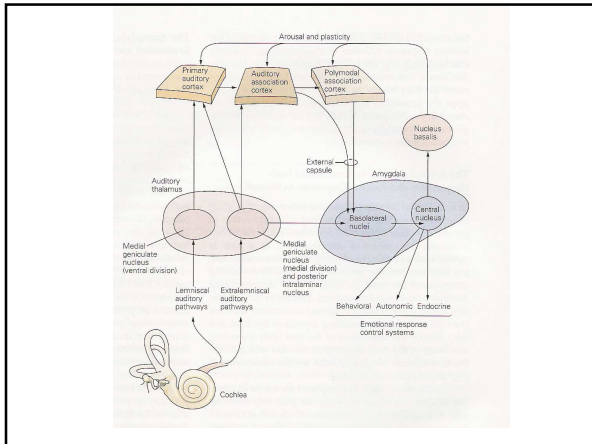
Arousal and plasticity

Primary auditory cortex

Auditory association cortex

Polymodal association cortex

Nucleus basalis

External capsule

Amygdala

Auditory thalamus

Basolateral nuclei

Central nucleus

Medial geniculate nucleus (ventral division)

Medial geniculate nucleus (medial division) and posterior intralaminar nucleus

Lemniscal auditory pathways

Extralemniscal auditory pathways

Behavioral

Autonomic

Endocrine

Emotional response control systems

Cochlea